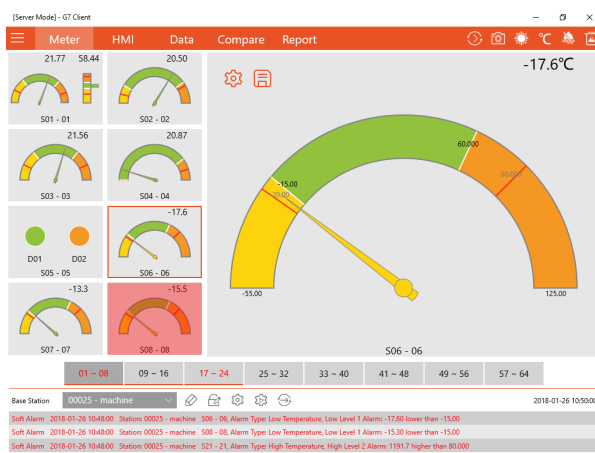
[Server Mode] - G7 Client

Meter HMI Data Compare Report

°C

21.77 58.44
S01 - 01

20.50
S02 - 02

21.56
S03 - 03

20.87
S04 - 04

D01 D02
S05 - 05

-17.6
S06 - 06

-13.3
S07 - 07

-15.5
S08 - 08

-17.6°C

60.00
80.00
-15.00
-20.00
-55.00
125.00
S06 - 06

01 ~ 08 | 09 ~ 16 | 17 ~ 24 | 25 ~ 32 | 33 ~ 40 | 41 ~ 48 | 49 ~ 56 | 57 ~ 64

Base Station 00025 - machine

2018-01-26 10:50:0

Soft Alarm 2018-01-26 10:48:00 Station: 00025 - machine S06 - 06, Alarm Type: Low Temperature, Low Level 1 Alarm: -17.60 lower than -15.00
Soft Alarm 2018-01-26 10:48:00 Station: 00025 - machine S08 - 08, Alarm Type: Low Temperature, Low Level 1 Alarm: -15.30 lower than -15.00
Soft Alarm 2018-01-26 10:48:00 Station: 00025 - machine S21 - 21, Alarm Type: High Temperature, High Level 2 Alarm: 1191.7 higher than 80.000